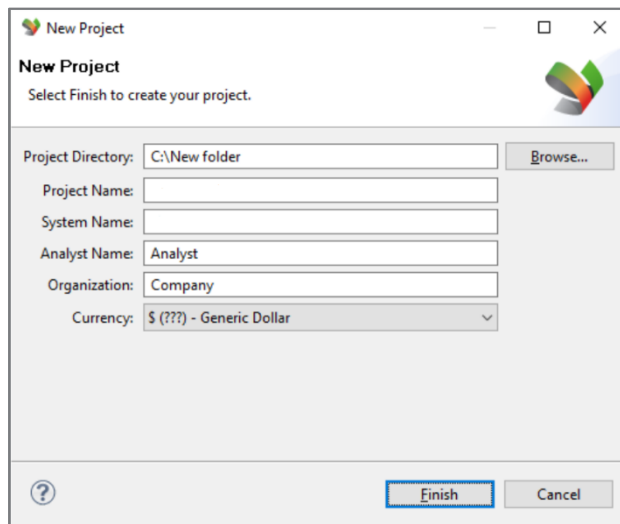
New Project

New Project
Select Finish to create your project.

Project Directory: C:\New folder
Browse...
Project Name:
System Name:
Analyst Name: Analyst
Organization: Company
Currency: $ (???) - Generic Dollar

?
Finish
Cancel